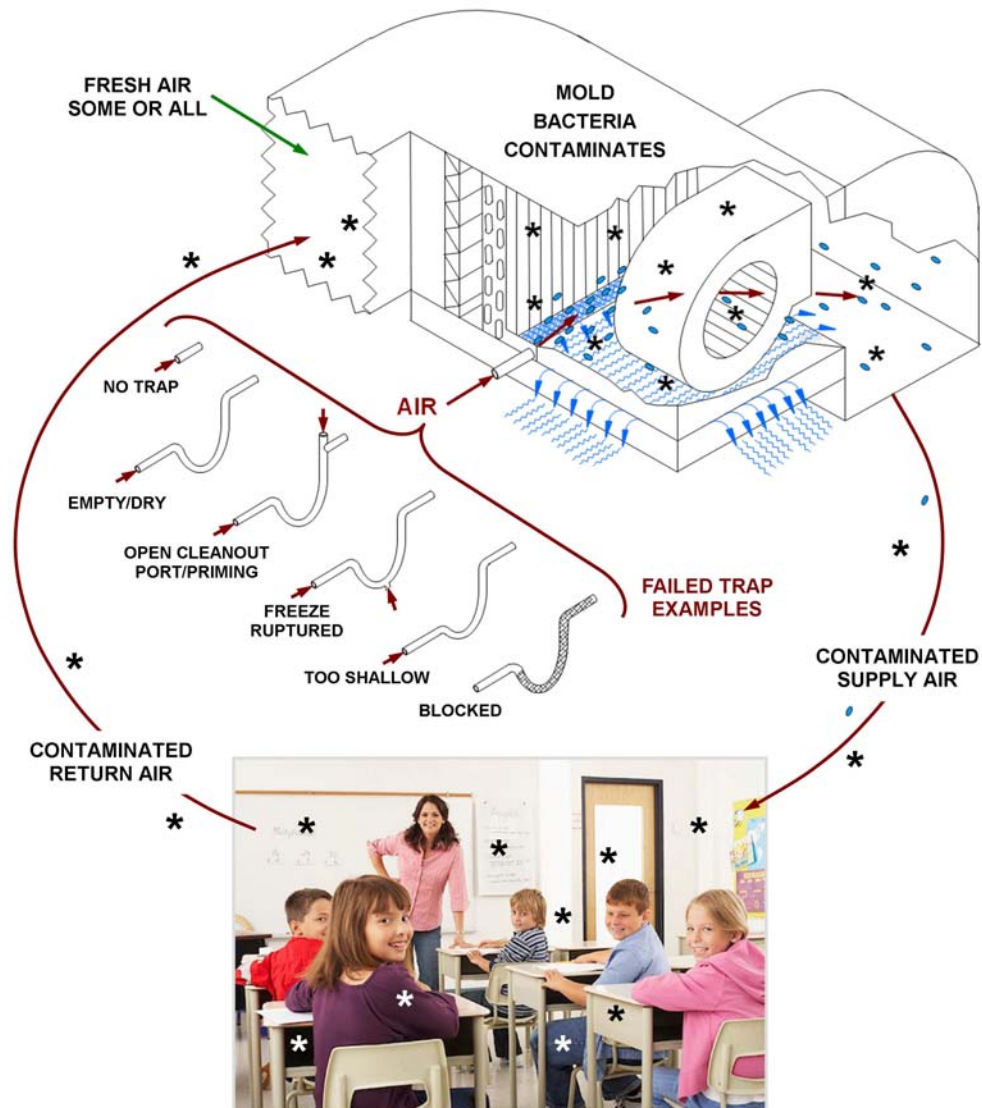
FRESH AIR
SOME OR ALL

MOLD
BACTERIA
CONTAMINATES

NO TRAP

AIR

EMPTY/DRY

OPEN CLEANOUT
PORT/PRIMING

FREEZE
RUPTURED

FAILED TRAP
EXAMPLES

TOO SHALLOW

BLOCKED

CONTAMINATED
SUPPLY AIR

CONTAMINATED
RETURN AIR